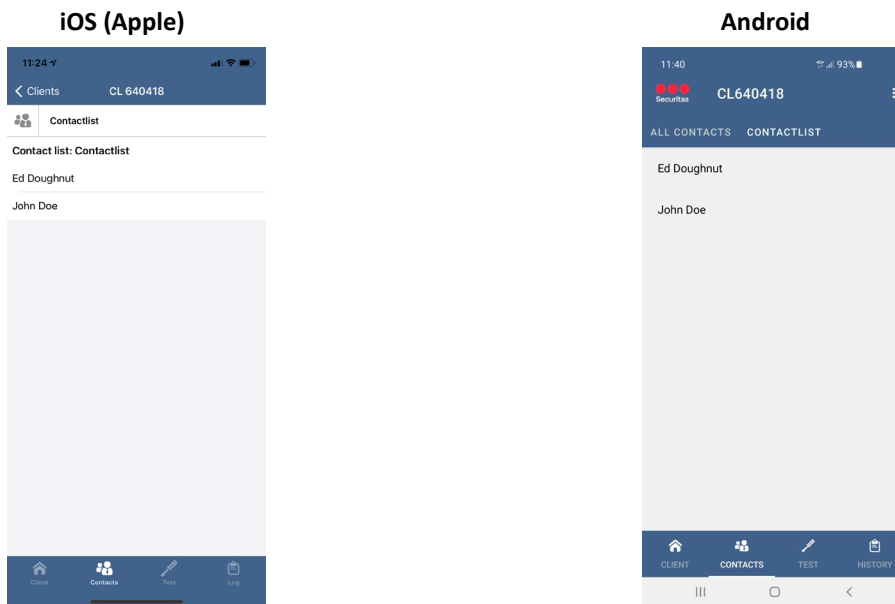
iOS (Apple)

11:24

Clients CL 640418

Contactlist

Contact list: Contactlist

Ed Doughnut

John Doe

Client Contacts Test Log

Android

11:40 93%

Securitas CL640418

ALL CONTACTS CONTACTLIST

Ed Doughnut

John Doe

CLIENT CONTACTS TEST HISTORY